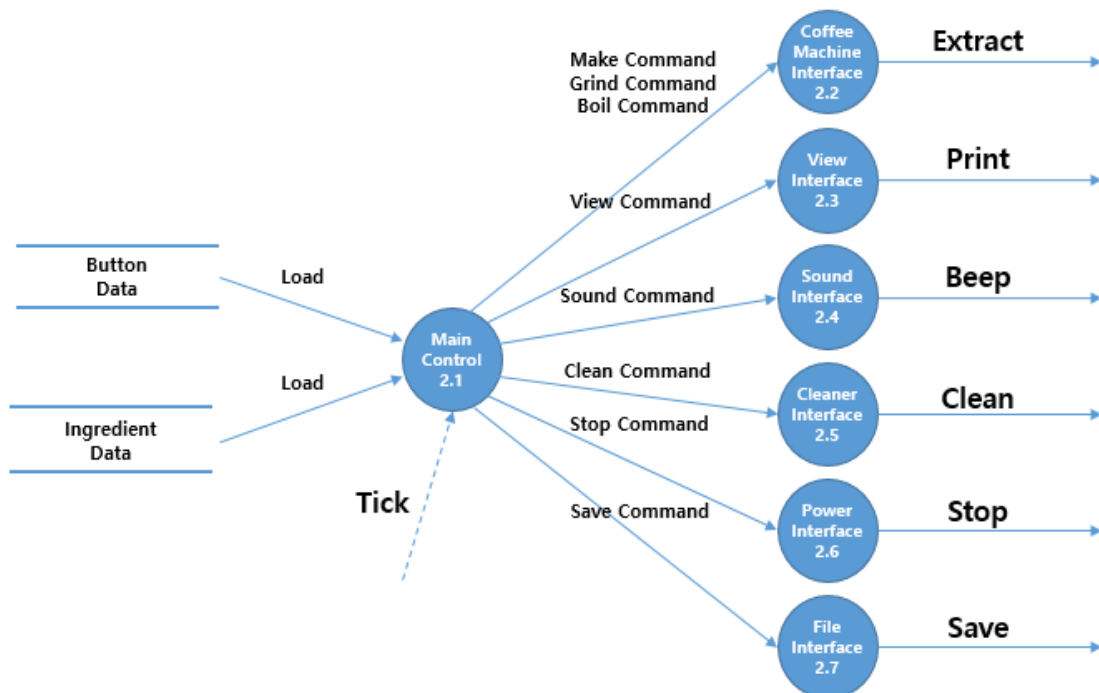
Button Data

Ingredient Data

Load

Load

Main Control 2.1

Tick

Make Command
Grind Command
Boil Command

View Command

Sound Command

Clean Command

Stop Command

Save Command

Coffee Machine Interface 2.2

View Interface 2.3

Sound Interface 2.4

Cleaner Interface 2.5

Power Interface 2.6

File Interface 2.7

Extract

Print

Beep

Clean

Stop

Save